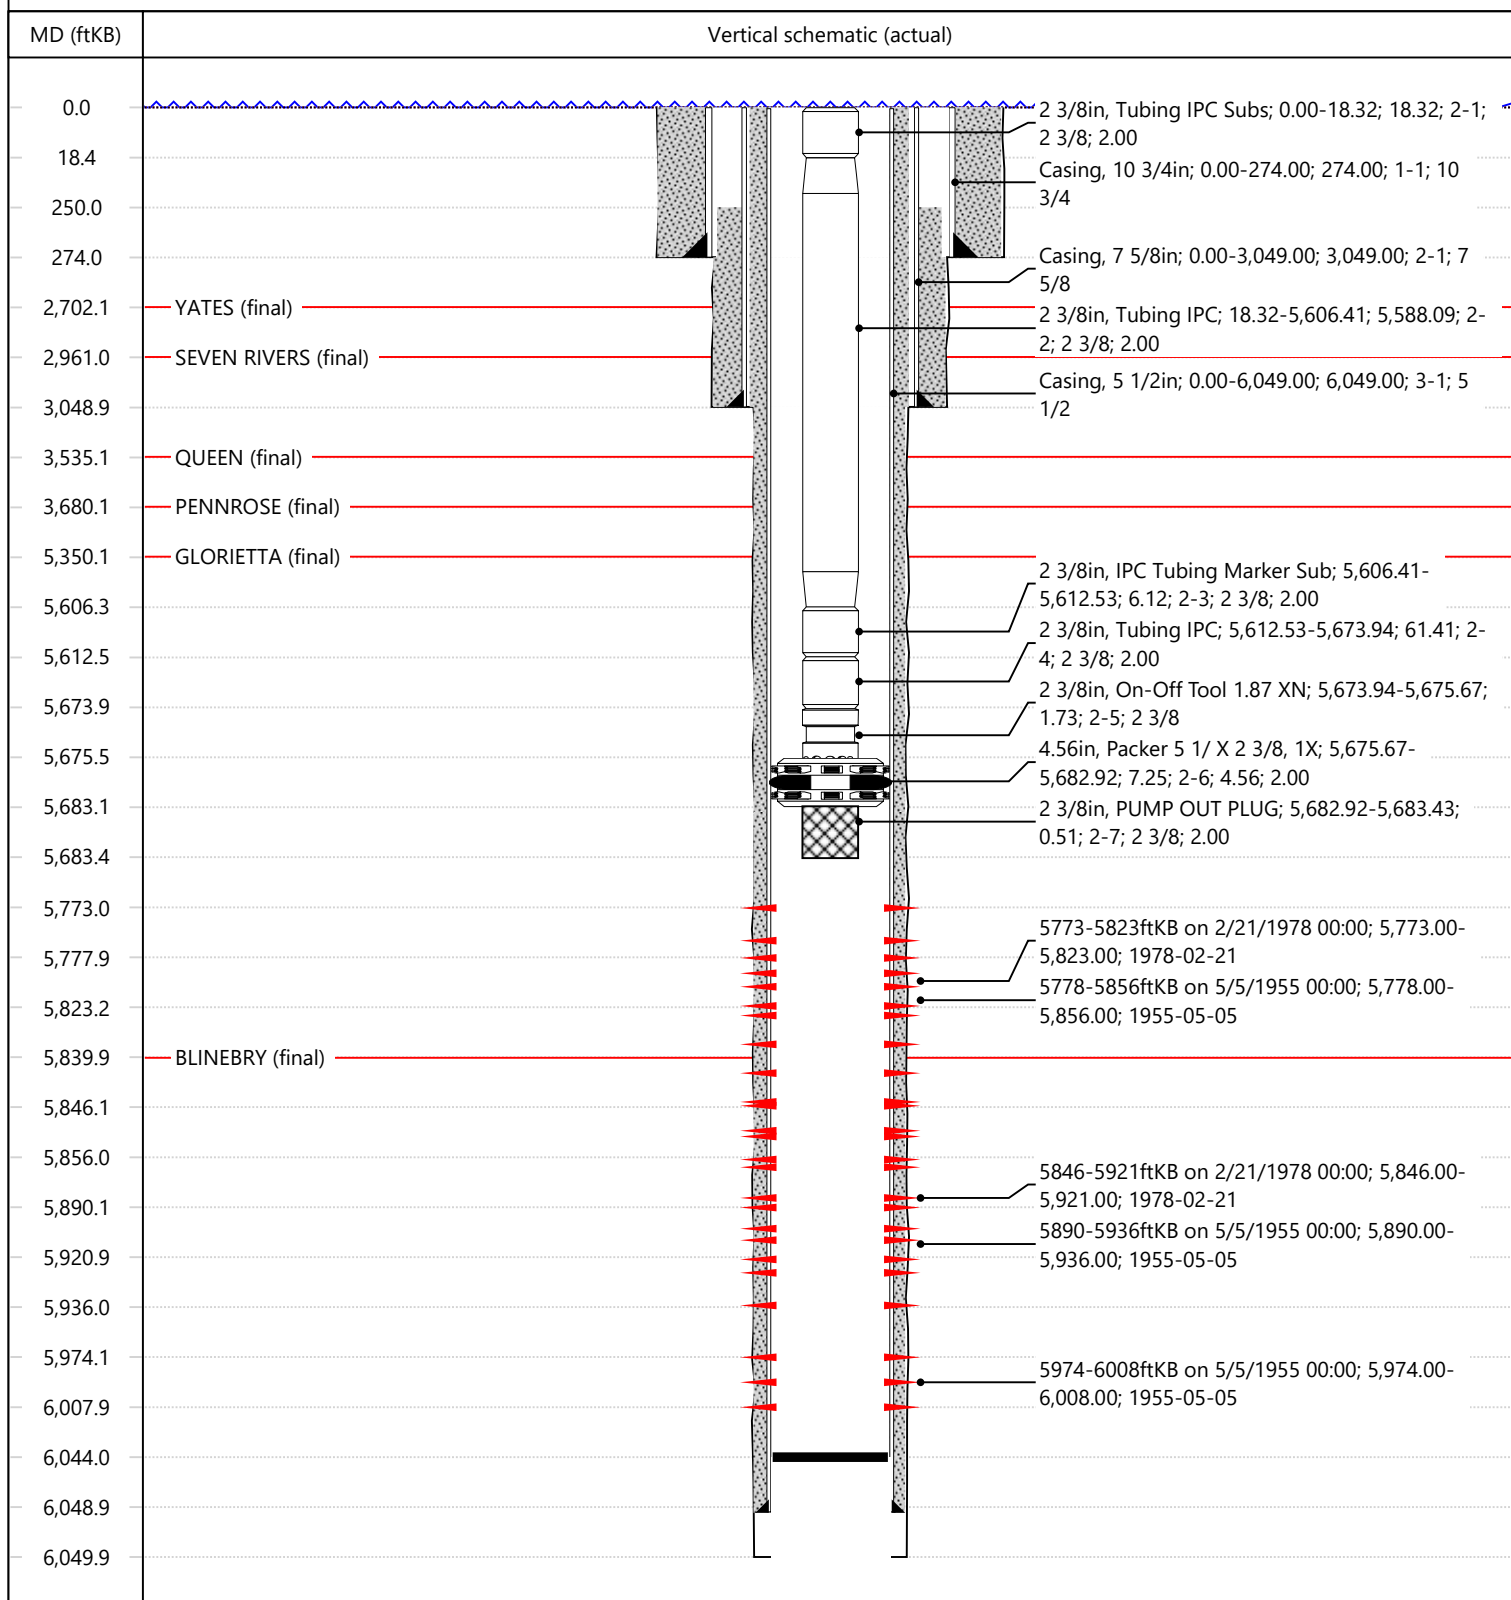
| MD (ftKB) | Vertical schematic (actual) |
|---|---|
| 0.0 | |
| 18.4 | |
| 250.0 | |
| 274.0 | |
| 2,702.1 | YATES (final) |
| 2,961.0 | SEVEN RIVERS (final) |
| 3,048.9 | |
| 3,535.1 | QUEEN (final) |
| 3,680.1 | PENNROSE (final) |
| 5,350.1 | GLORIETTA (final) |
| 5,606.3 | |
| 5,612.5 | |
| 5,673.9 | |
| 5,675.5 | |
| 5,683.1 | |
| 5,683.4 | |
| 5,773.0 | |
| 5,777.9 | |
| 5,823.2 | |
| 5,839.9 | BLINEBRY (final) |
| 5,846.1 | |
| 5,856.0 | |
| 5,890.1 | |
| 5,920.9 | |
| 5,936.0 | |
| 5,974.1 | |
| 6,007.9 | |
| 6,044.0 | |
| 6,048.9 | |
| 6,049.9 | |

2 3/8in, Tubing IPC Subs; 0.00-18.32; 18.32; 2-1; 2 3/8; 2.00

Casing, 10 3/4in; 0.00-274.00; 274.00; 1-1; 10 3/4

Casing, 7 5/8in; 0.00-3,049.00; 3,049.00; 2-1; 7 5/8

2 3/8in, Tubing IPC; 18.32-5,606.41; 5,588.09; 2-2; 2 3/8; 2.00

Casing, 5 1/2in; 0.00-6,049.00; 6,049.00; 3-1; 5 1/2

2 3/8in, IPC Tubing Marker Sub; 5,606.41-5,612.53; 6.12; 2-3; 2 3/8; 2.00

2 3/8in, Tubing IPC; 5,612.53-5,673.94; 61.41; 2-4; 2 3/8; 2.00

2 3/8in, On-Off Tool 1.87 XN; 5,673.94-5,675.67; 1.73; 2-5; 2 3/8

4.56in, Packer 5 1/ X 2 3/8, 1X; 5,675.67-5,682.92; 7.25; 2-6; 4.56; 2.00

2 3/8in, PUMP OUT PLUG; 5,682.92-5,683.43; 0.51; 2-7; 2 3/8; 2.00

5773-5823ftKB on 2/21/1978 00:00; 5,773.00-5,823.00; 1978-02-21

5778-5856ftKB on 5/5/1955 00:00; 5,778.00-5,856.00; 1955-05-05

5846-5921ftKB on 2/21/1978 00:00; 5,846.00-5,921.00; 1978-02-21

5890-5936ftKB on 5/5/1955 00:00; 5,890.00-5,936.00; 1955-05-05

5974-6008ftKB on 5/5/1955 00:00; 5,974.00-6,008.00; 1955-05-05